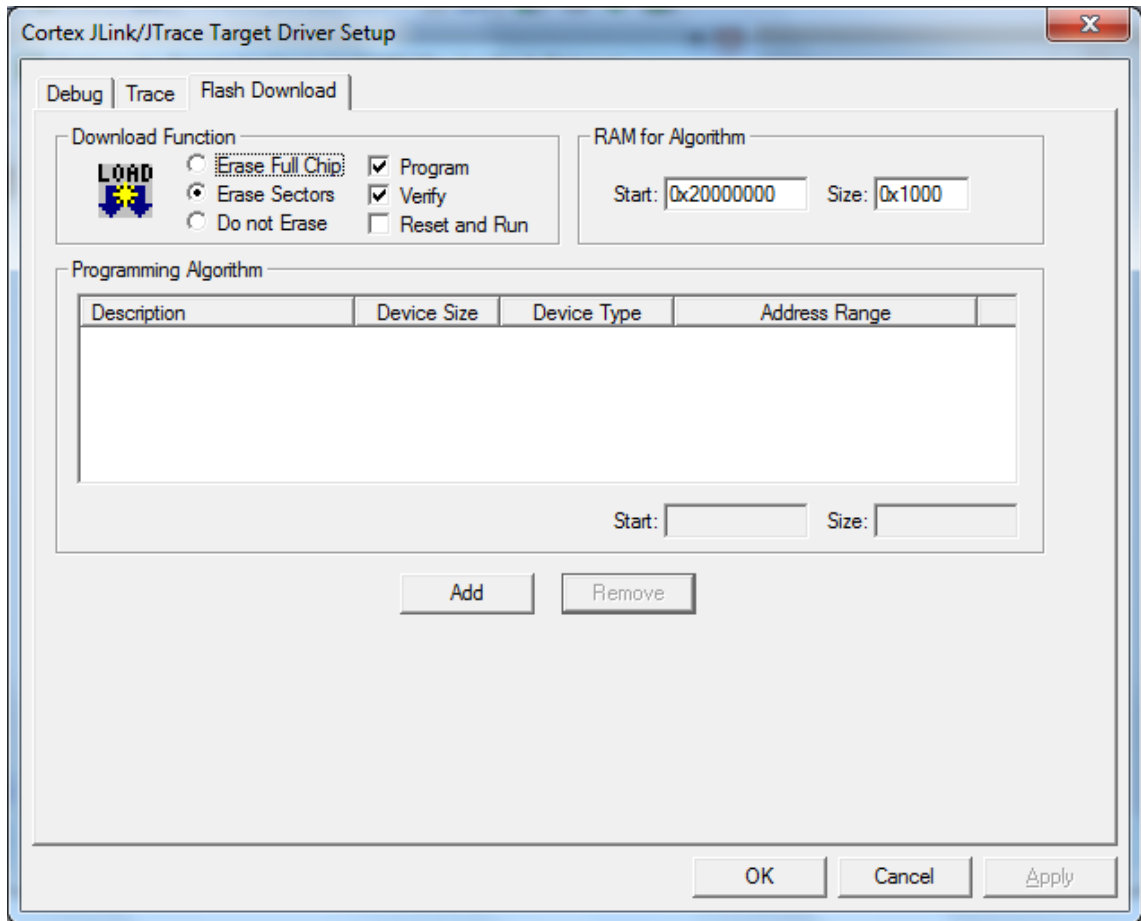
Cortex JLink/JTrace Target Driver Setup

Debug | Trace | Flash Download

Download Function

LOAD

Erase Full Chip
Erase Sectors
Do not Erase

Program
Verify
Reset and Run

RAM for Algorithm

Start: 0x20000000 Size: 0x1000

Programming Algorithm

| Description | Device Size | Device Type | Address Range |
|---|---|---|---|

Start: Size:

Add Remove

OK Cancel Apply